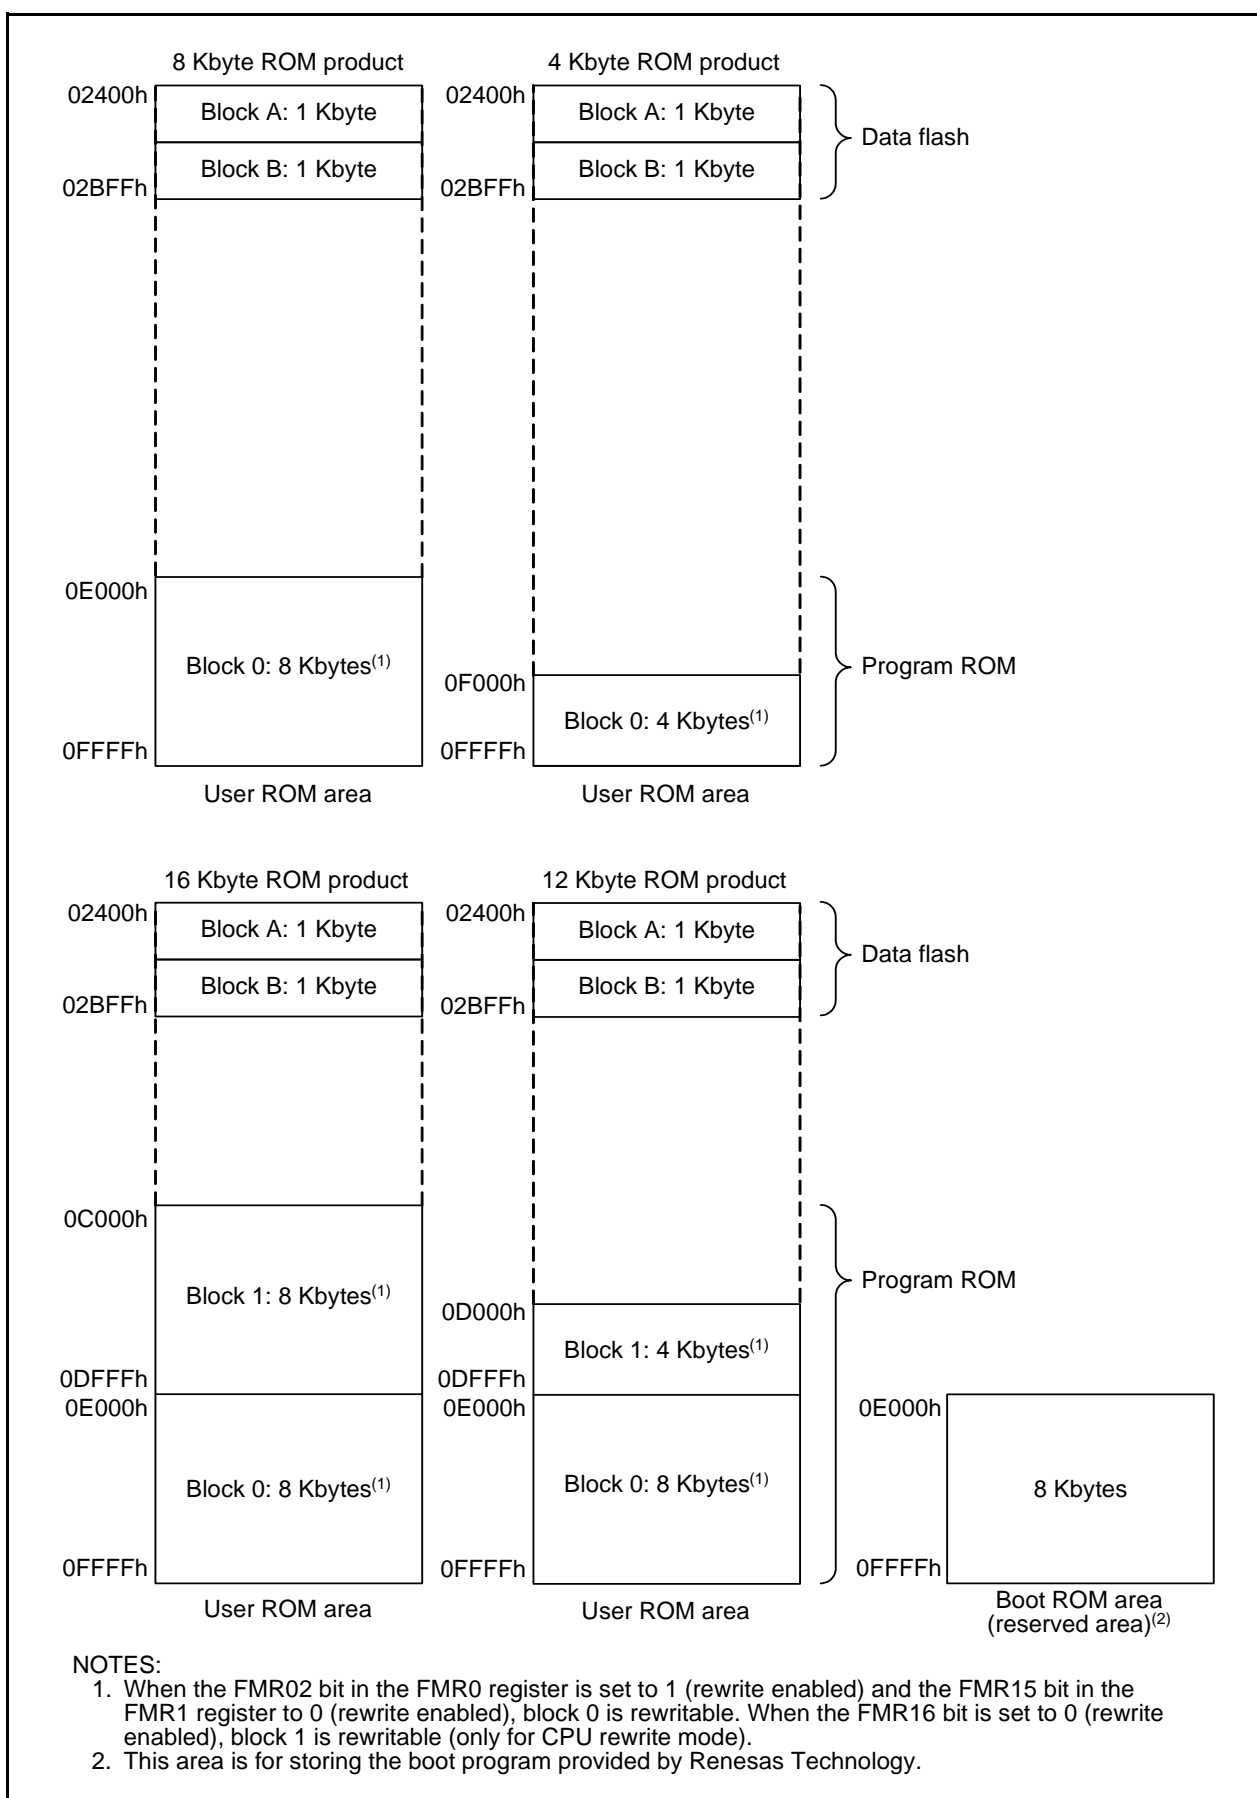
8 Kbyte ROM product

02400h
Block A: 1 Kbyte
Block B: 1 Kbyte
02BFFh

0E000h
Block 0: 8 Kbytes$^{(1)}$
0FFFFh

User ROM area

4 Kbyte ROM product

02400h
Block A: 1 Kbyte
Block B: 1 Kbyte
02BFFh

Data flash

0F000h
Block 0: 4 Kbytes$^{(1)}$
0FFFFh

Program ROM

User ROM area

16 Kbyte ROM product

02400h
Block A: 1 Kbyte
Block B: 1 Kbyte
02BFFh

0C000h
Block 1: 8 Kbytes$^{(1)}$
0DFFFh
0E000h
Block 0: 8 Kbytes$^{(1)}$
0FFFFh

User ROM area

12 Kbyte ROM product

02400h
Block A: 1 Kbyte
Block B: 1 Kbyte
02BFFh

Data flash

0D000h
Block 1: 4 Kbytes$^{(1)}$
0DFFFh
0E000h
Block 0: 8 Kbytes$^{(1)}$
0FFFFh

Program ROM

User ROM area

0E000h
8 Kbytes
0FFFFh

Boot ROM area (reserved area)$^{(2)}$

NOTES:
1. When the FMR02 bit in the FMR0 register is set to 1 (rewrite enabled) and the FMR15 bit in the FMR1 register to 0 (rewrite enabled), block 0 is rewritable. When the FMR16 bit is set to 0 (rewrite enabled), block 1 is rewritable (only for CPU rewrite mode).
2. This area is for storing the boot program provided by Renesas Technology.